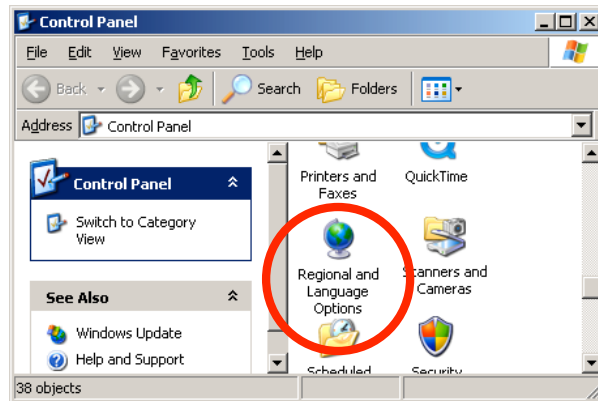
Control Panel

File Edit View Favorites Tools Help

Back Search Folders

Address Control Panel

Control Panel

Switch to Category View

See Also

Windows Update

Help and Support

Printers and Faxes

QuickTime

Regional and Language Options

Scanners and Cameras

Scheduled

Security

38 objects